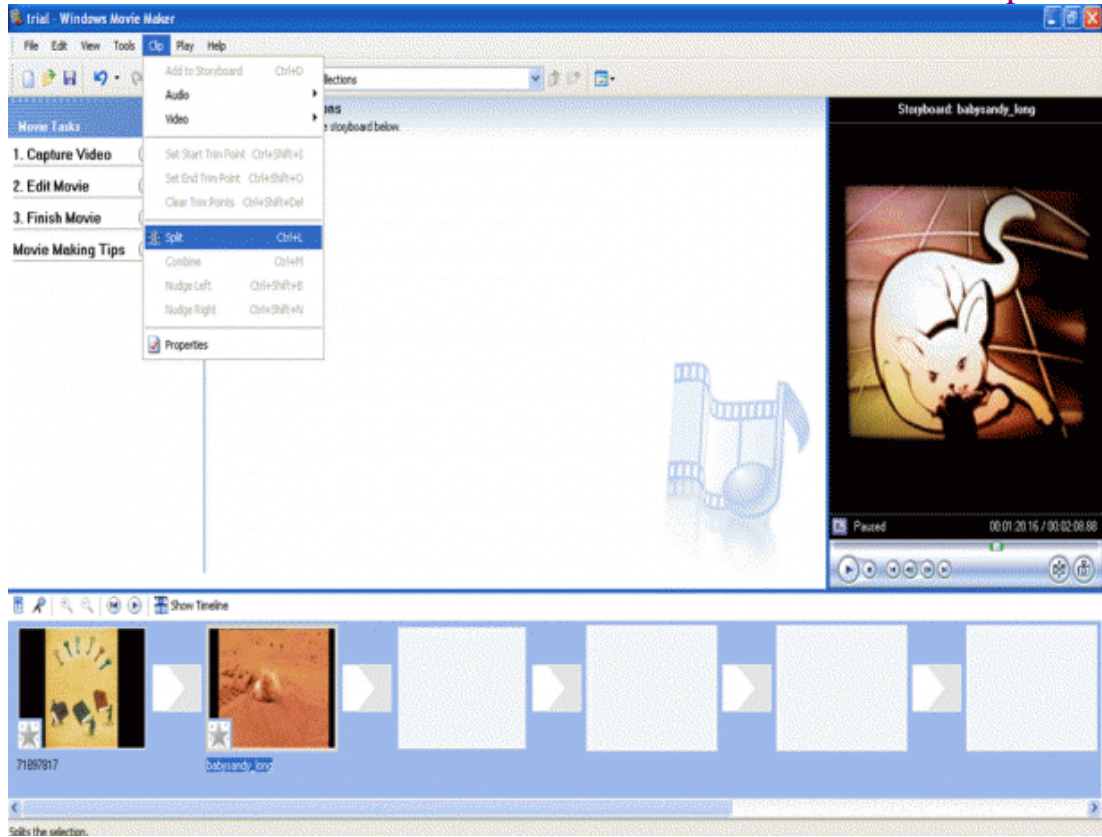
trial - Windows Movie Maker

File Edit View Tools Clip Play Help

Add to Storyboard Ctrl+D
Audio
Video
Set Start Trim Point Ctrl+Shift+I
Set End Trim Point Ctrl+Shift+O
Clear Trim Points Ctrl+Shift+Del
Split Ctrl+L
Combine Ctrl+M
Nudge Left Ctrl+Shift+B
Nudge Right Ctrl+Shift+N
Properties

llections

ons
e storyboard below.

Movie Tasks
1. Capture Video
2. Edit Movie
3. Finish Movie
Movie Making Tips

Storyboard: babysandy_long

Paused 00:01:20.16 / 00:02:08.88

Show Timeline

71897817
babysandy_long

Splits the selection.